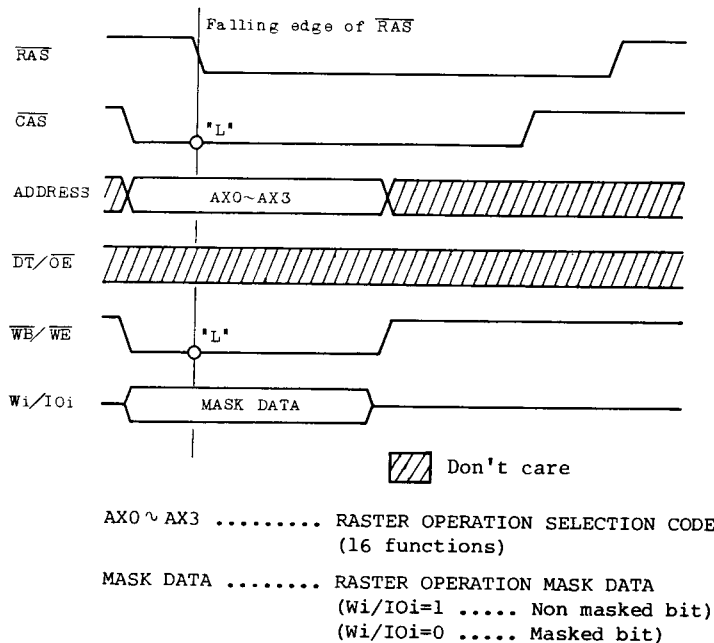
Falling edge of $\overline{RAS}$

$\overline{RAS}$

$\overline{CAS}$

"L"

ADDRESS

AX0~AX3

$\overline{DT}/\overline{OE}$

$\overline{WB}/\overline{WE}$

"L"

Wi/IOi

MASK DATA

Don't care

AX0 ~ AX3 ......... RASTER OPERATION SELECTION CODE (16 functions)

MASK DATA ........ RASTER OPERATION MASK DATA
(Wi/IOi=1 ..... Non masked bit)
(Wi/IOi=0 ..... Masked bit)